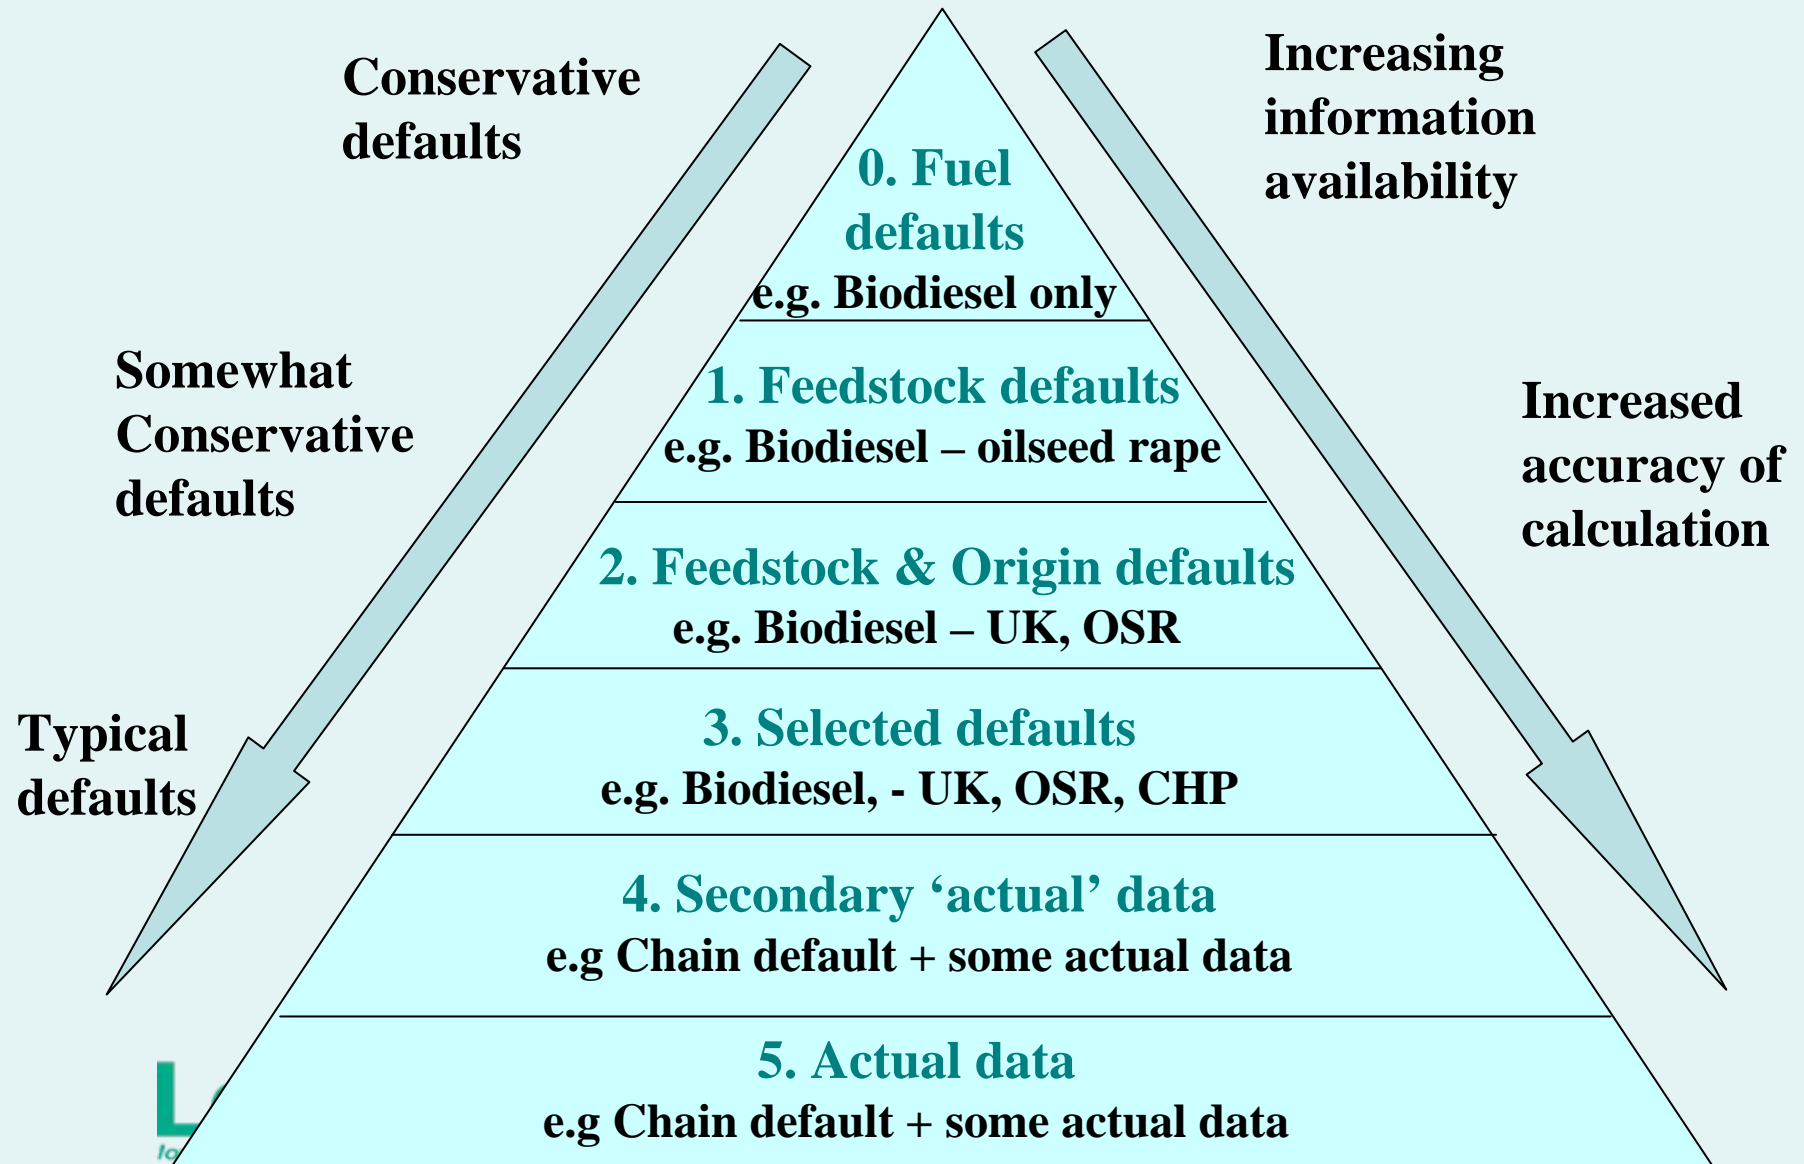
Conservative defaults

Increasing information availability

0. Fuel defaults
e.g. Biodiesel only

Somewhat Conservative defaults

1. Feedstock defaults
e.g. Biodiesel – oilseed rape

Increased accuracy of calculation

2. Feedstock & Origin defaults
e.g. Biodiesel – UK, OSR

Typical defaults

3. Selected defaults
e.g. Biodiesel, - UK, OSR, CHP

4. Secondary 'actual' data
e.g Chain default + some actual data

5. Actual data
e.g Chain default + some actual data